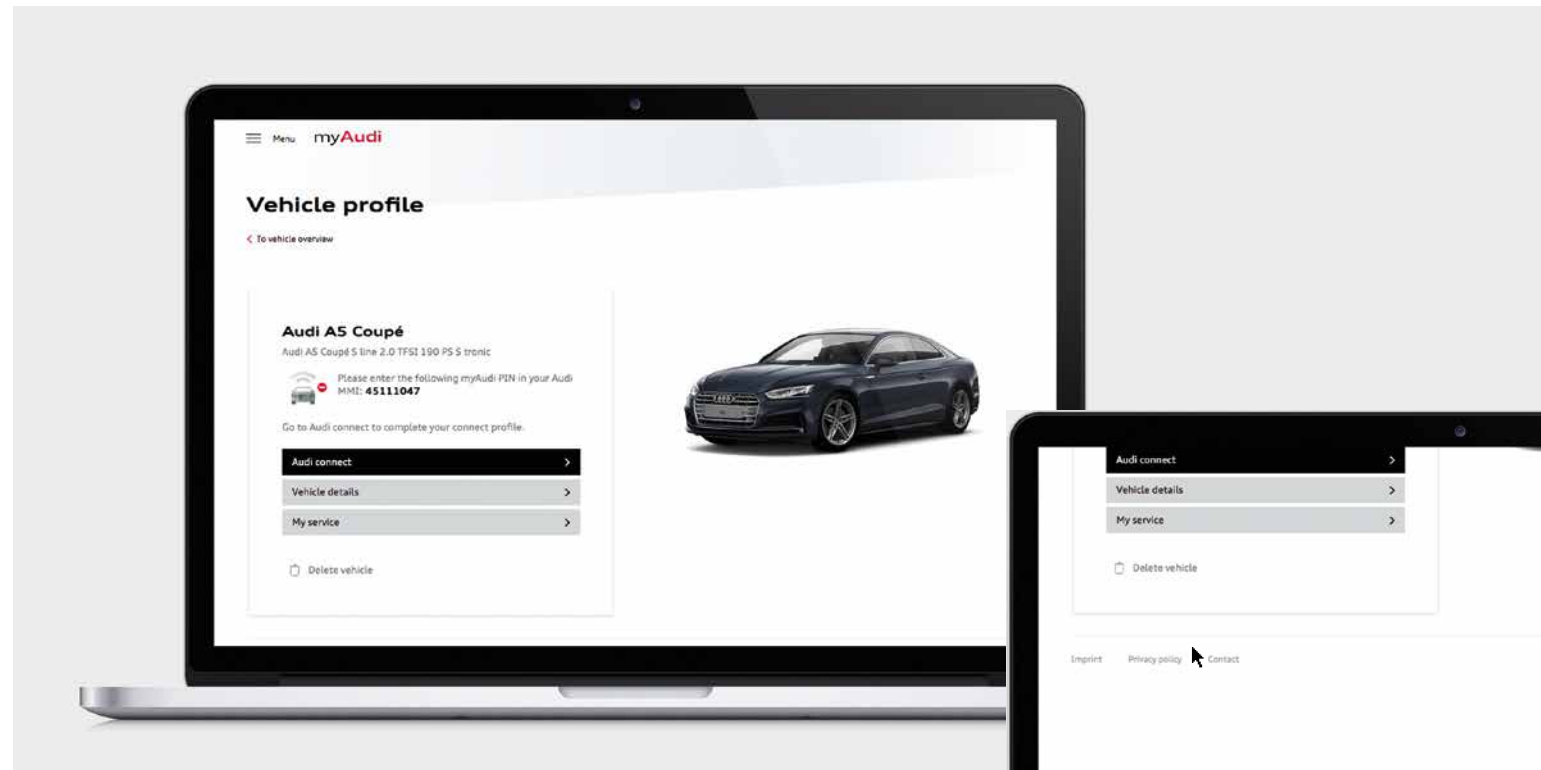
Menu myAudi

Vehicle profile

To vehicle overview

Audi A5 Coupé

Audi A5 Coupé S line 2.0 TFSI 190 PS S tronic

Please enter the following myAudi PIN in your Audi MMI: **45111047**

Go to Audi connect to complete your connect profile.

Audi connect

Vehicle details

My service

Delete vehicle

Audi connect

Vehicle details

My service

Delete vehicle

Imprint Privacy policy Contact